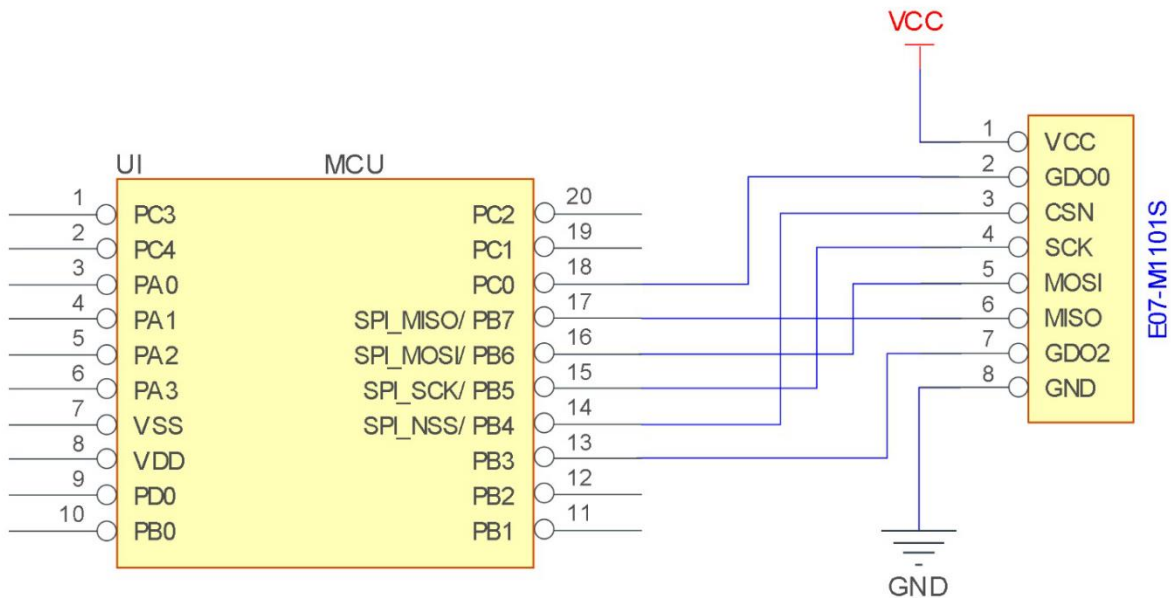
VCC

UI MCU

| | | | |
|---|---|---|---|
| 1 | PC3 | PC2 | 20 |
| 2 | PC4 | PC1 | 19 |
| 3 | PA0 | PC0 | 18 |
| 4 | PA1 | SPI_MISO/ PB7 | 17 |
| 5 | PA2 | SPI_MOSI/ PB6 | 16 |
| 6 | PA3 | SPI_SCK/ PB5 | 15 |
| 7 | VSS | SPI_NSS/ PB4 | 14 |
| 8 | VDD | PB3 | 13 |
| 9 | PD0 | PB2 | 12 |
| 10 | PB0 | PB1 | 11 |

1 VCC
2 GDO0
3 CSN
4 SCK
5 MOSI
6 MISO
7 GDO2
8 GND

E07-M1101S

GND